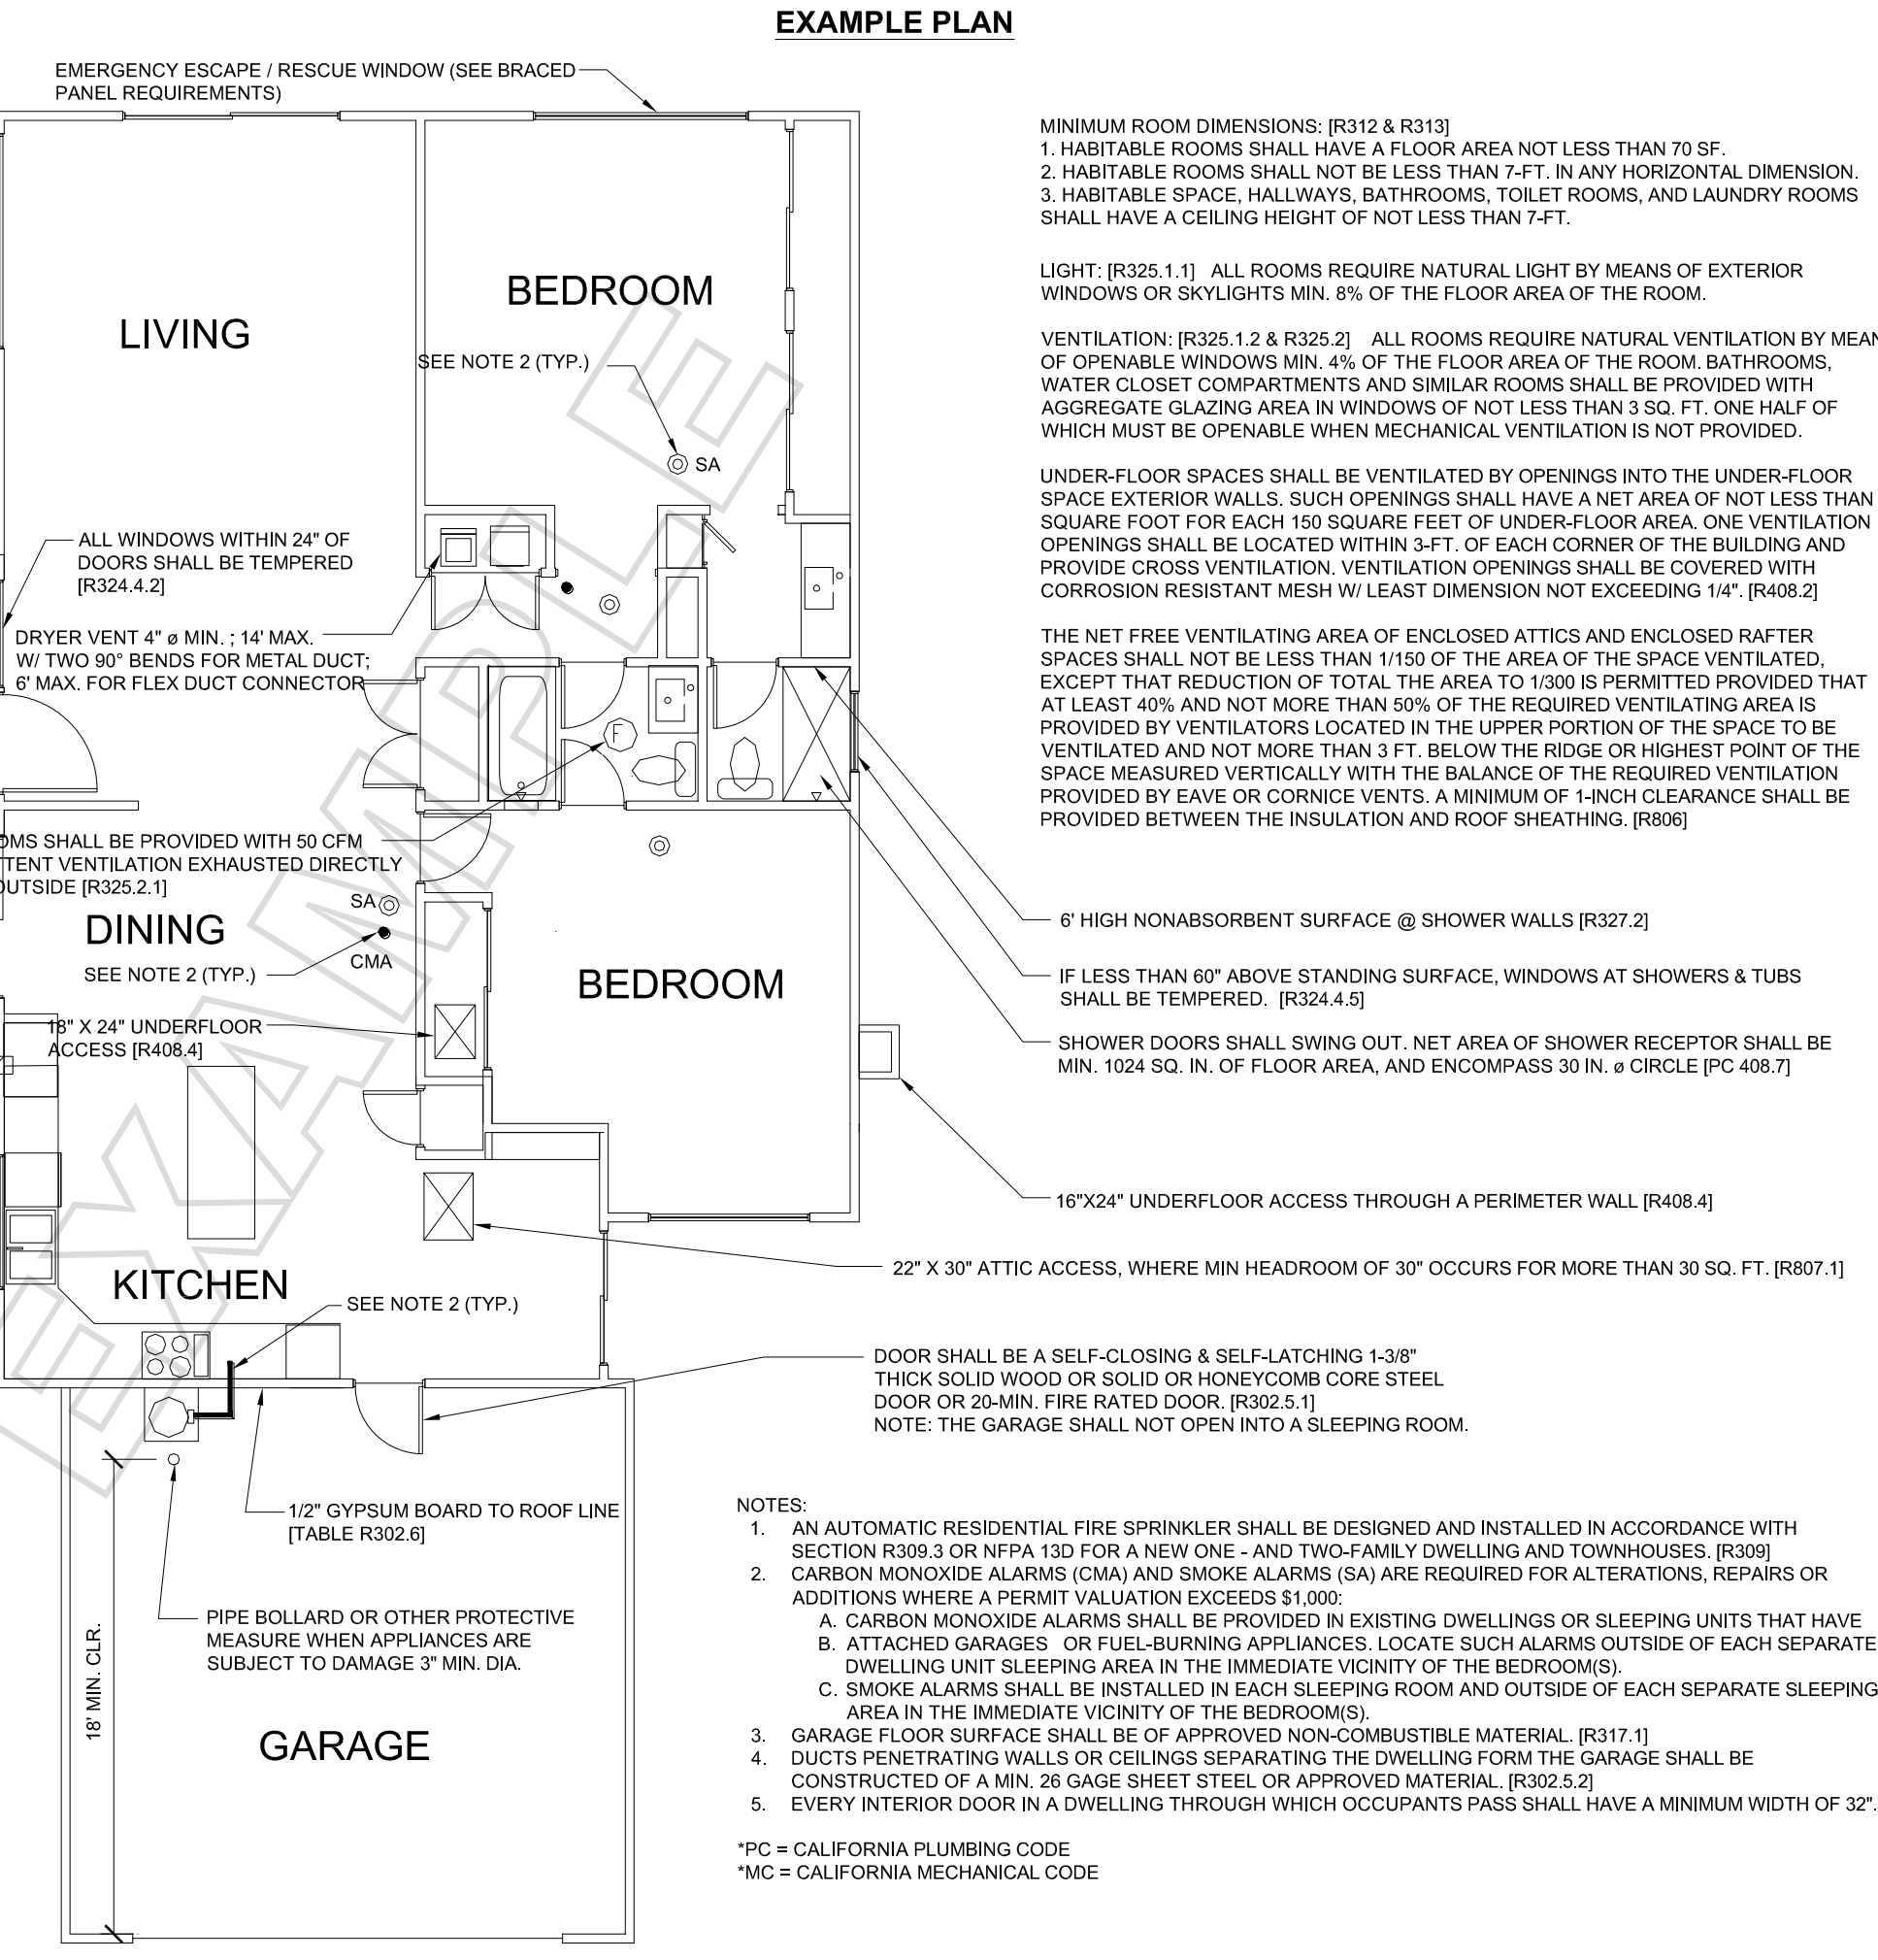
EXAMPLE PLAN

EMERGENCY ESCAPE / RESCUE WINDOW (SEE BRACED PANEL REQUIREMENTS)

MINIMUM ROOM DIMENSIONS: [R312 & R313]
1. HABITABLE ROOMS SHALL HAVE A FLOOR AREA NOT LESS THAN 70 SF.
2. HABITABLE ROOMS SHALL NOT BE LESS THAN 7-FT. IN ANY HORIZONTAL DIMENSION.
3. HABITABLE SPACE, HALLWAYS, BATHROOMS, TOILET ROOMS, AND LAUNDRY ROOMS SHALL HAVE A CEILING HEIGHT OF NOT LESS THAN 7-FT.

LIGHT: [R325.1.1] ALL ROOMS REQUIRE NATURAL LIGHT BY MEANS OF EXTERIOR WINDOWS OR SKYLIGHTS MIN. 8% OF THE FLOOR AREA OF THE ROOM.

VENTILATION: [R325.1.2 & R325.2] ALL ROOMS REQUIRE NATURAL VENTILATION BY MEAN OF OPENABLE WINDOWS MIN. 4% OF THE FLOOR AREA OF THE ROOM. BATHROOMS, WATER CLOSET COMPARTMENTS AND SIMILAR ROOMS SHALL BE PROVIDED WITH AGGREGATE GLAZING AREA IN WINDOWS OF NOT LESS THAN 3 SQ. FT. ONE HALF OF WHICH MUST BE OPENABLE WHEN MECHANICAL VENTILATION IS NOT PROVIDED.

UNDER-FLOOR SPACES SHALL BE VENTILATED BY OPENINGS INTO THE UNDER-FLOOR SPACE EXTERIOR WALLS. SUCH OPENINGS SHALL HAVE A NET AREA OF NOT LESS THAN SQUARE FOOT FOR EACH 150 SQUARE FEET OF UNDER-FLOOR AREA. ONE VENTILATION OPENINGS SHALL BE LOCATED WITHIN 3-FT. OF EACH CORNER OF THE BUILDING AND PROVIDE CROSS VENTILATION. VENTILATION OPENINGS SHALL BE COVERED WITH CORROSION RESISTANT MESH W/ LEAST DIMENSION NOT EXCEEDING 1/4". [R408.2]

THE NET FREE VENTILATING AREA OF ENCLOSED ATTICS AND ENCLOSED RAFTER SPACES SHALL NOT BE LESS THAN 1/150 OF THE AREA OF THE SPACE VENTILATED, EXCEPT THAT REDUCTION OF TOTAL THE AREA TO 1/300 IS PERMITTED PROVIDED THAT AT LEAST 40% AND NOT MORE THAN 50% OF THE REQUIRED VENTILATING AREA IS PROVIDED BY VENTILATORS LOCATED IN THE UPPER PORTION OF THE SPACE TO BE VENTILATED AND NOT MORE THAN 3 FT. BELOW THE RIDGE OR HIGHEST POINT OF THE SPACE MEASURED VERTICALLY WITH THE BALANCE OF THE REQUIRED VENTILATION PROVIDED BY EAVE OR CORNICE VENTS. A MINIMUM OF 1-INCH CLEARANCE SHALL BE PROVIDED BETWEEN THE INSULATION AND ROOF SHEATHING. [R806]

BEDROOM
LIVING
SEE NOTE 2 (TYP.)
SA
ALL WINDOWS WITHIN 24" OF DOORS SHALL BE TEMPERED [R324.4.2]
DRYER VENT 4" ø MIN. ; 14' MAX. W/ TWO 90° BENDS FOR METAL DUCT; 6' MAX. FOR FLEX DUCT CONNECTOR
F
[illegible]OMS SHALL BE PROVIDED WITH 50 CFM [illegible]TENT VENTILATION EXHAUSTED DIRECTLY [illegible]UTSIDE [R325.2.1]
SA
DINING
CMA
SEE NOTE 2 (TYP.)
18" X 24" UNDERFLOOR ACCESS [R408.4]
BEDROOM
6' HIGH NONABSORBENT SURFACE @ SHOWER WALLS [R327.2]
IF LESS THAN 60" ABOVE STANDING SURFACE, WINDOWS AT SHOWERS & TUBS SHALL BE TEMPERED. [R324.4.5]
SHOWER DOORS SHALL SWING OUT. NET AREA OF SHOWER RECEPTOR SHALL BE MIN. 1024 SQ. IN. OF FLOOR AREA, AND ENCOMPASS 30 IN. ø CIRCLE [PC 408.7]
16"X24" UNDERFLOOR ACCESS THROUGH A PERIMETER WALL [R408.4]
22" X 30" ATTIC ACCESS, WHERE MIN HEADROOM OF 30" OCCURS FOR MORE THAN 30 SQ. FT. [R807.1]
KITCHEN
SEE NOTE 2 (TYP.)
DOOR SHALL BE A SELF-CLOSING & SELF-LATCHING 1-3/8" THICK SOLID WOOD OR SOLID OR HONEYCOMB CORE STEEL DOOR OR 20-MIN. FIRE RATED DOOR. [R302.5.1]
NOTE: THE GARAGE SHALL NOT OPEN INTO A SLEEPING ROOM.
1/2" GYPSUM BOARD TO ROOF LINE [TABLE R302.6]
PIPE BOLLARD OR OTHER PROTECTIVE MEASURE WHEN APPLIANCES ARE SUBJECT TO DAMAGE 3" MIN. DIA.
18' MIN. CLR.
GARAGE

NOTES:
1. AN AUTOMATIC RESIDENTIAL FIRE SPRINKLER SHALL BE DESIGNED AND INSTALLED IN ACCORDANCE WITH SECTION R309.3 OR NFPA 13D FOR A NEW ONE - AND TWO-FAMILY DWELLING AND TOWNHOUSES. [R309]
2. CARBON MONOXIDE ALARMS (CMA) AND SMOKE ALARMS (SA) ARE REQUIRED FOR ALTERATIONS, REPAIRS OR ADDITIONS WHERE A PERMIT VALUATION EXCEEDS $1,000:
A. CARBON MONOXIDE ALARMS SHALL BE PROVIDED IN EXISTING DWELLINGS OR SLEEPING UNITS THAT HAVE
B. ATTACHED GARAGES OR FUEL-BURNING APPLIANCES. LOCATE SUCH ALARMS OUTSIDE OF EACH SEPARATE DWELLING UNIT SLEEPING AREA IN THE IMMEDIATE VICINITY OF THE BEDROOM(S).
C. SMOKE ALARMS SHALL BE INSTALLED IN EACH SLEEPING ROOM AND OUTSIDE OF EACH SEPARATE SLEEPING AREA IN THE IMMEDIATE VICINITY OF THE BEDROOM(S).
3. GARAGE FLOOR SURFACE SHALL BE OF APPROVED NON-COMBUSTIBLE MATERIAL. [R317.1]
4. DUCTS PENETRATING WALLS OR CEILINGS SEPARATING THE DWELLING FORM THE GARAGE SHALL BE CONSTRUCTED OF A MIN. 26 GAGE SHEET STEEL OR APPROVED MATERIAL. [R302.5.2]
5. EVERY INTERIOR DOOR IN A DWELLING THROUGH WHICH OCCUPANTS PASS SHALL HAVE A MINIMUM WIDTH OF 32".

*PC = CALIFORNIA PLUMBING CODE
*MC = CALIFORNIA MECHANICAL CODE

EXAMPLE